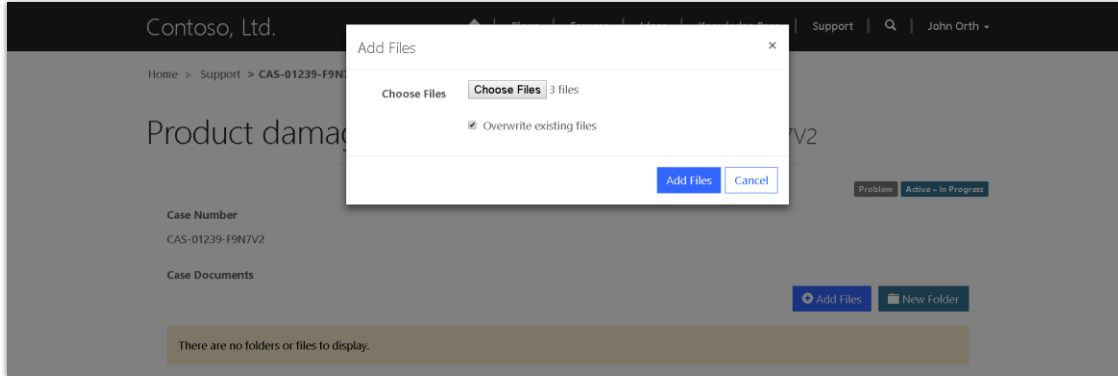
Contoso, Ltd.

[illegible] | Support | John Orth

Home > Support > CAS-01239-F9N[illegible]

Product damag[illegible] 7V2

Add Files ×

Choose Files Choose Files 3 files

Overwrite existing files

Add Files Cancel

Problem Active – In Progress

Case Number

CAS-01239-F9N7V2

Case Documents

Add Files New Folder

There are no folders or files to display.